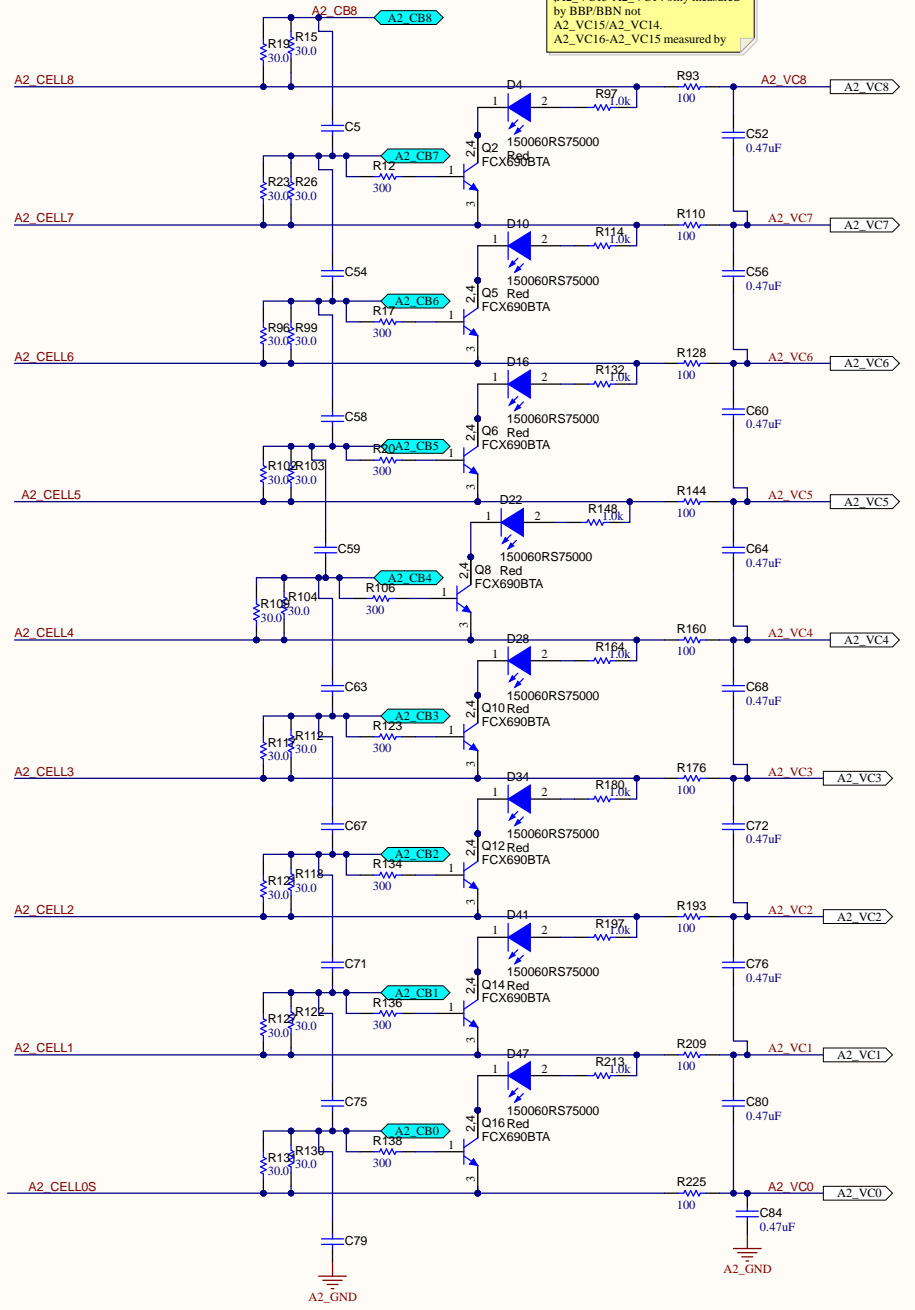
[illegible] only measured by BBP/BBN not A2_VC15/A2_VC14. A2_VC16-A2_VC15 measured by

A2_CB8
A2_CB8
R15
30.0
R19
30.0
A2_CELL8
D4
1
2
R97
1.0k
R93
100
A2_VC8
A2_VC8
C5
Q2
2,4
150060RS75000
Red
FCX690BTA
C52
0.47uF
A2_CB7
R12
300
1
R23
30.0
R26
30.0
3
A2_CELL7
D10
1
2
R114
1.0k
R110
100
A2_VC7
A2_VC7
C54
150060RS75000
Red
Q5
2,4
FCX690BTA
C56
0.47uF
A2_CB6
R17
300
1
R96
30.0
R99
30.0
3
A2_CELL6
D16
1
2
R132
1.0k
R128
100
A2_VC6
A2_VC6
C58
150060RS75000
Red
Q6
2,4
FCX690BTA
C60
0.47uF
A2_CB5
R20
300
1
R102
30.0
R103
30.0
3
A2_CELL5
D22
1
2
R148
1.0k
R144
100
A2_VC5
A2_VC5
C59
150060RS75000
Red
Q8
2,4
FCX690BTA
C64
0.47uF
A2_CB4
R106
300
1
R108
30.0
R104
30.0
3
A2_CELL4
D28
1
2
R164
1.0k
R160
100
A2_VC4
A2_VC4
C63
150060RS75000
Red
Q10
2,4
FCX690BTA
C68
0.47uF
A2_CB3
R123
300
1
R111
30.0
R112
30.0
3
A2_CELL3
D34
1
2
R180
1.0k
R176
100
A2_VC3
A2_VC3
C67
150060RS75000
Red
Q12
2,4
FCX690BTA
C72
0.47uF
A2_CB2
R134
300
1
R12
30.0
R118
30.0
3
A2_CELL2
D41
1
2
R197
1.0k
R193
100
A2_VC2
A2_VC2
C71
150060RS75000
Red
Q14
2,4
FCX690BTA
C76
0.47uF
A2_CB1
R136
300
1
R12
30.0
R122
30.0
3
A2_CELL1
D47
1
2
R213
1.0k
R209
100
A2_VC1
A2_VC1
C75
150060RS75000
Red
Q16
2,4
FCX690BTA
C80
0.47uF
A2_CB0
R138
300
1
R13
30.0
R130
30.0
3
A2_CELL0S
R225
100
A2_VC0
A2_VC0
C84
0.47uF
C79
A2_GND
A2_GND